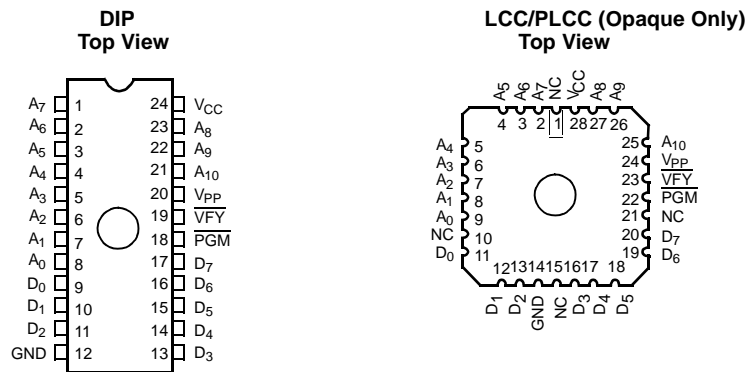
DIP
Top View

$A_7$ 1
$A_6$ 2
$A_5$ 3
$A_4$ 4
$A_3$ 5
$A_2$ 6
$A_1$ 7
$A_0$ 8
$D_0$ 9
$D_1$ 10
$D_2$ 11
GND 12
24 $V_{CC}$
23 $A_8$
22 $A_9$
21 $A_{10}$
20 $V_{PP}$
19 $\overline{VFY}$
18 $\overline{PGM}$
17 $D_7$
16 $D_6$
15 $D_5$
14 $D_4$
13 $D_3$

LCC/PLCC (Opaque Only)
Top View

$A_5$ $A_6$ $A_7$ NC $V_{CC}$ $A_8$ $A_9$
4 3 2 1 28 27 26
$A_4$ 5
$A_3$ 6
$A_2$ 7
$A_1$ 8
$A_0$ 9
NC 10
$D_0$ 11
25 $A_{10}$
24 $V_{PP}$
23 $\overline{VFY}$
22 $\overline{PGM}$
21 NC
20 $D_7$
19 $D_6$
12 13 14 15 16 17 18
$D_1$ $D_2$ GND NC $D_3$ $D_4$ $D_5$